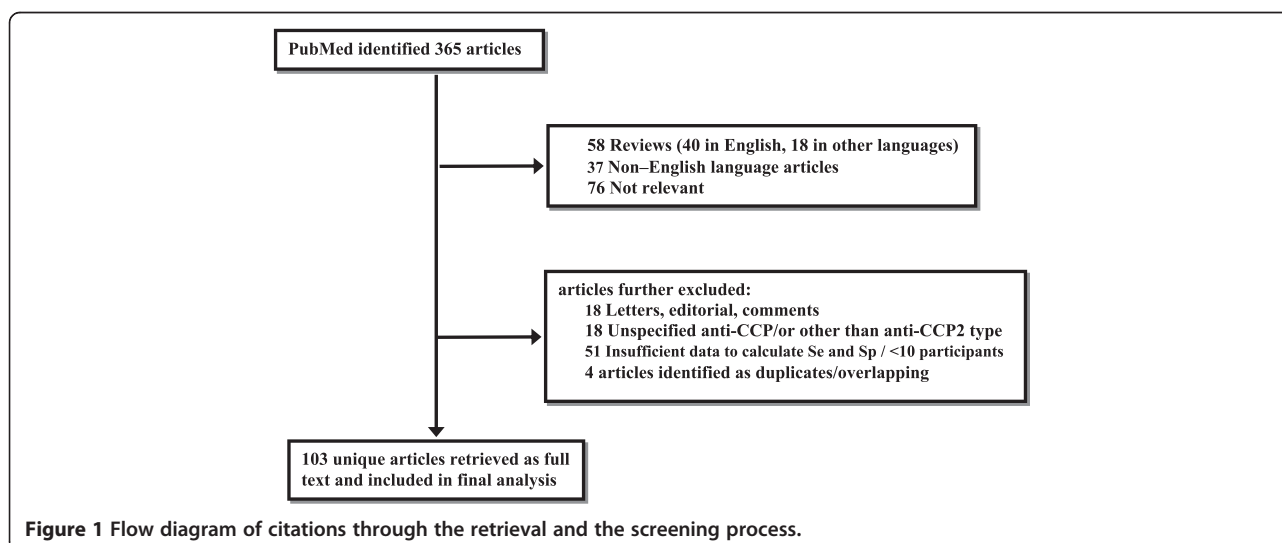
PubMed identified 365 articles

58 Reviews (40 in English, 18 in other languages)
37 Non–English language articles
76 Not relevant

articles further excluded:
18 Letters, editorial, comments
18 Unspecified anti-CCP/or other than anti-CCP2 type
51 Insufficient data to calculate Se and Sp / <10 participants
4 articles identified as duplicates/overlapping

103 unique articles retrieved as full text and included in final analysis

Figure 1 Flow diagram of citations through the retrieval and the screening process.